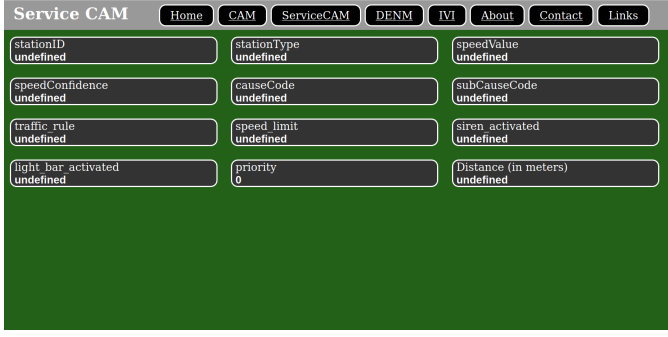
Service CAM

Home CAM ServiceCAM DENM IVI About Contact Links

stationID
undefined

stationType
undefined

speedValue
undefined

speedConfidence
undefined

causeCode
undefined

subCauseCode
undefined

traffic_rule
undefined

speed_limit
undefined

siren_activated
undefined

light_bar_activated
undefined

priority
0

Distance (in meters)
undefined